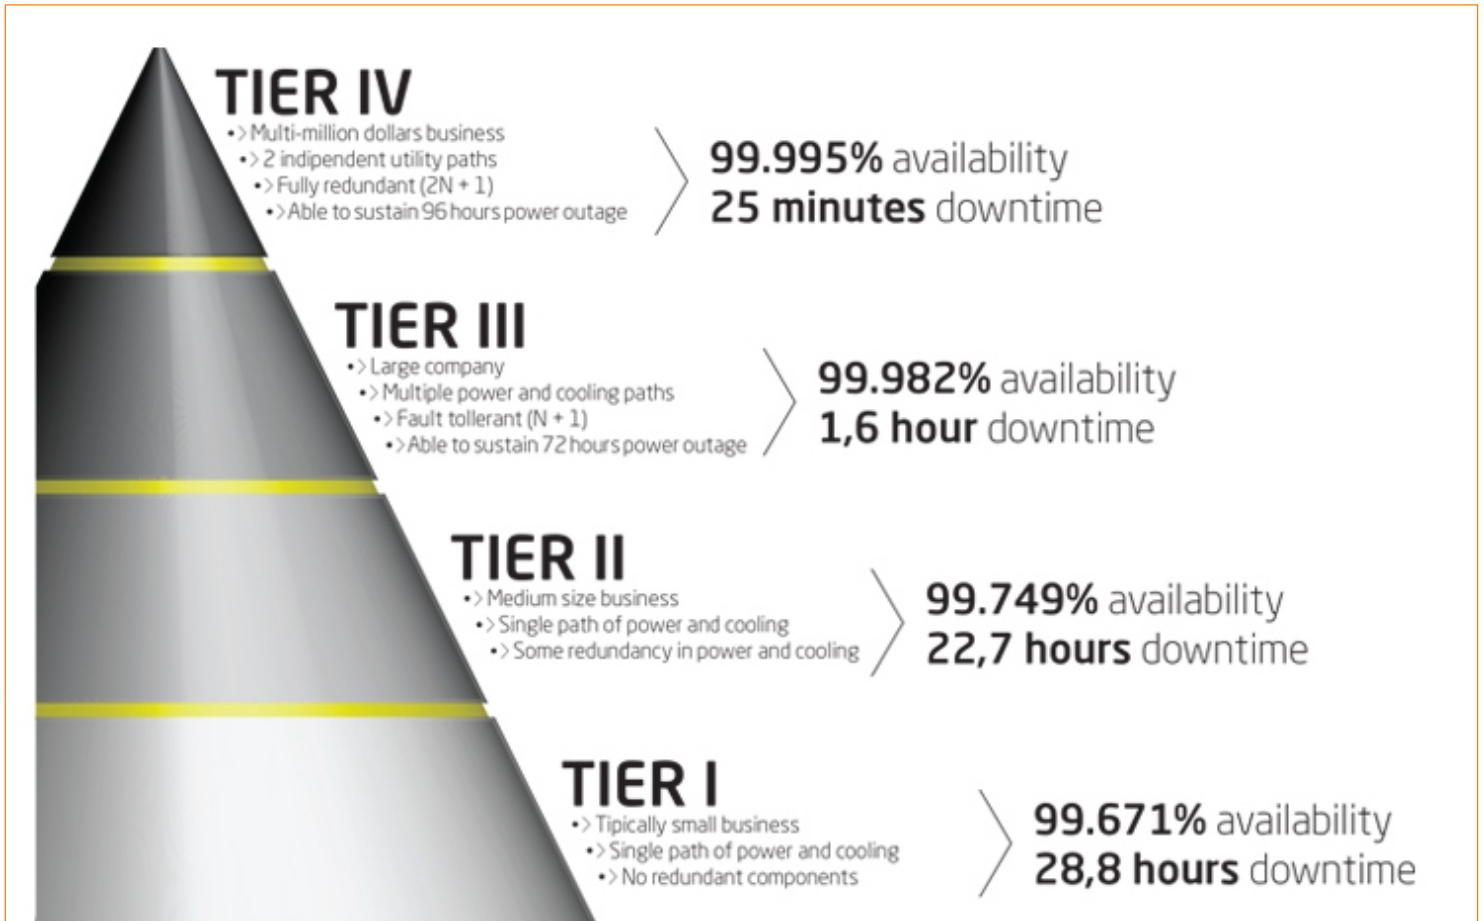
TIER IV
•> Multi-million dollars business
•> 2 indipendent utility paths
•> Fully redundant (2N + 1)
•> Able to sustain 96 hours power outage

99.995% availability
25 minutes downtime

TIER III
•> Large company
•> Multiple power and cooling paths
•> Fault tollerant (N + 1)
•> Able to sustain 72 hours power outage

99.982% availability
1,6 hour downtime

TIER II
•> Medium size business
•> Single path of power and cooling
•> Some redundancy in power and cooling

99.749% availability
22,7 hours downtime

TIER I
•> Tipically small business
•> Single path of power and cooling
•> No redundant components

99.671% availability
28,8 hours downtime